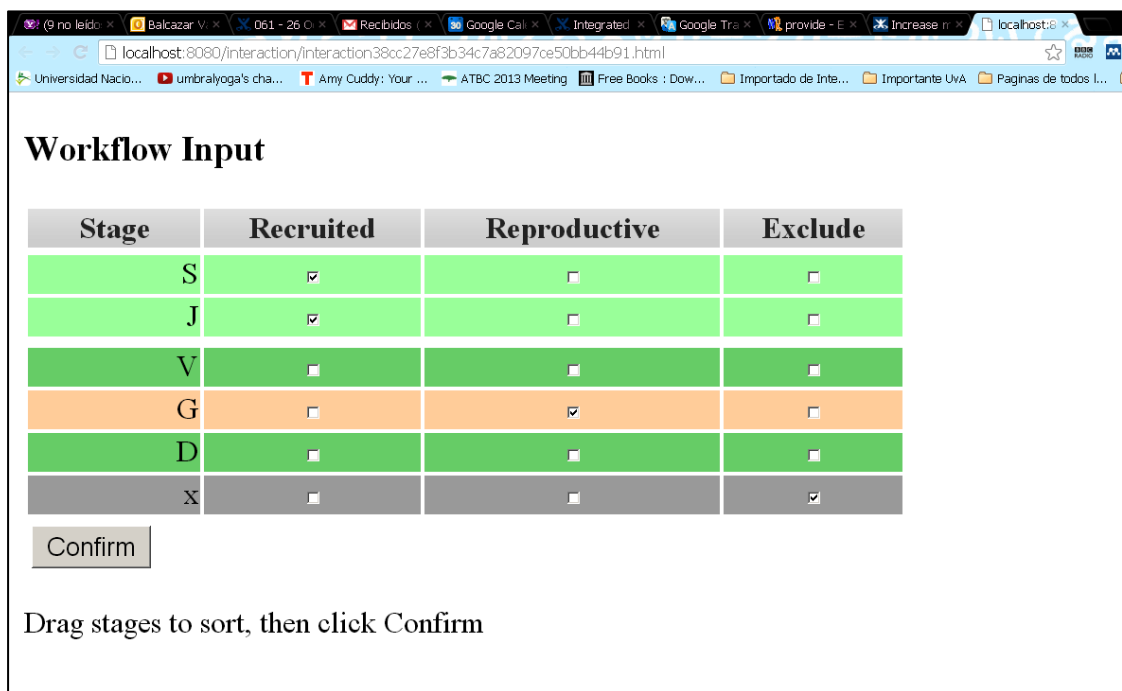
(9 no leído × Balcazar V × 061 - 26 O × Recibidos ( × Google Cal × Integrated × Google Tra × provide - E × Increase m × localhost:8 ×

localhost:8080/interaction/interaction38cc27e8f3b34c7a82097ce50bb44b91.html

Universidad Nacio... umbralyoga's cha... Amy Cuddy: Your ... ATBC 2013 Meeting Free Books : Dow... Importado de Inte... Importante UvA Paginas de todos l...

Workflow Input

| Stage | Recruited | Reproductive | Exclude |
|---|---|---|---|
| S | ☑ | ☐ | ☐ |
| J | ☑ | ☐ | ☐ |
| V | ☐ | ☐ | ☐ |
| G | ☐ | ☑ | ☐ |
| D | ☐ | ☐ | ☐ |
| x | ☐ | ☐ | ☑ |

Confirm

Drag stages to sort, then click Confirm